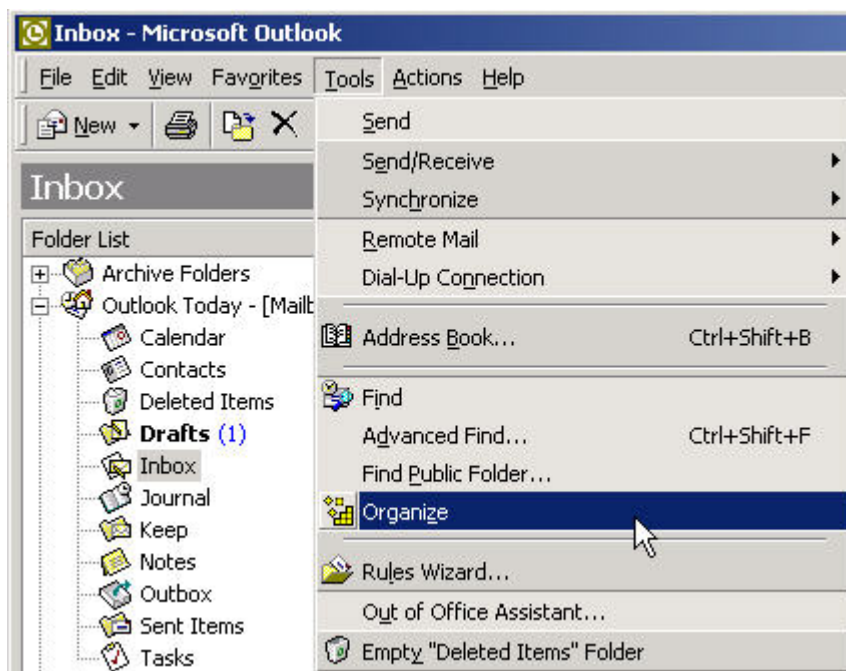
Inbox - Microsoft Outlook

File Edit View Favorites Tools Actions Help

New

Inbox

Folder List

Archive Folders
Outlook Today - [Mailb
Calendar
Contacts
Deleted Items
Drafts (1)
Inbox
Journal
Keep
Notes
Outbox
Sent Items
Tasks

Send
Send/Receive
Synchronize
Remote Mail
Dial-Up Connection
Address Book... Ctrl+Shift+B
Find
Advanced Find... Ctrl+Shift+F
Find Public Folder...
Organize
Rules Wizard...
Out of Office Assistant...
Empty "Deleted Items" Folder